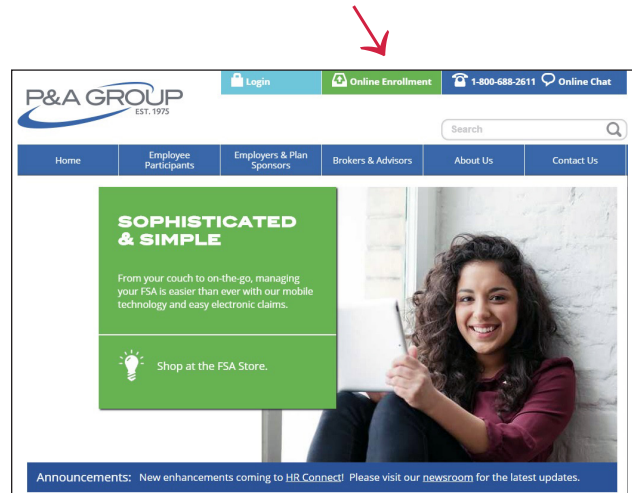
P&A GROUP
EST. 1975

Login
Online Enrollment
1-800-688-2611
Online Chat

Search

Home
Employee Participants
Employers & Plan Sponsors
Brokers & Advisors
About Us
Contact Us

SOPHISTICATED & SIMPLE

From your couch to on-the-go, managing your FSA is easier than ever with our mobile technology and easy electronic claims.

Shop at the FSA Store.

Announcements: New enhancements coming to HR Connect! Please visit our newsroom for the latest updates.